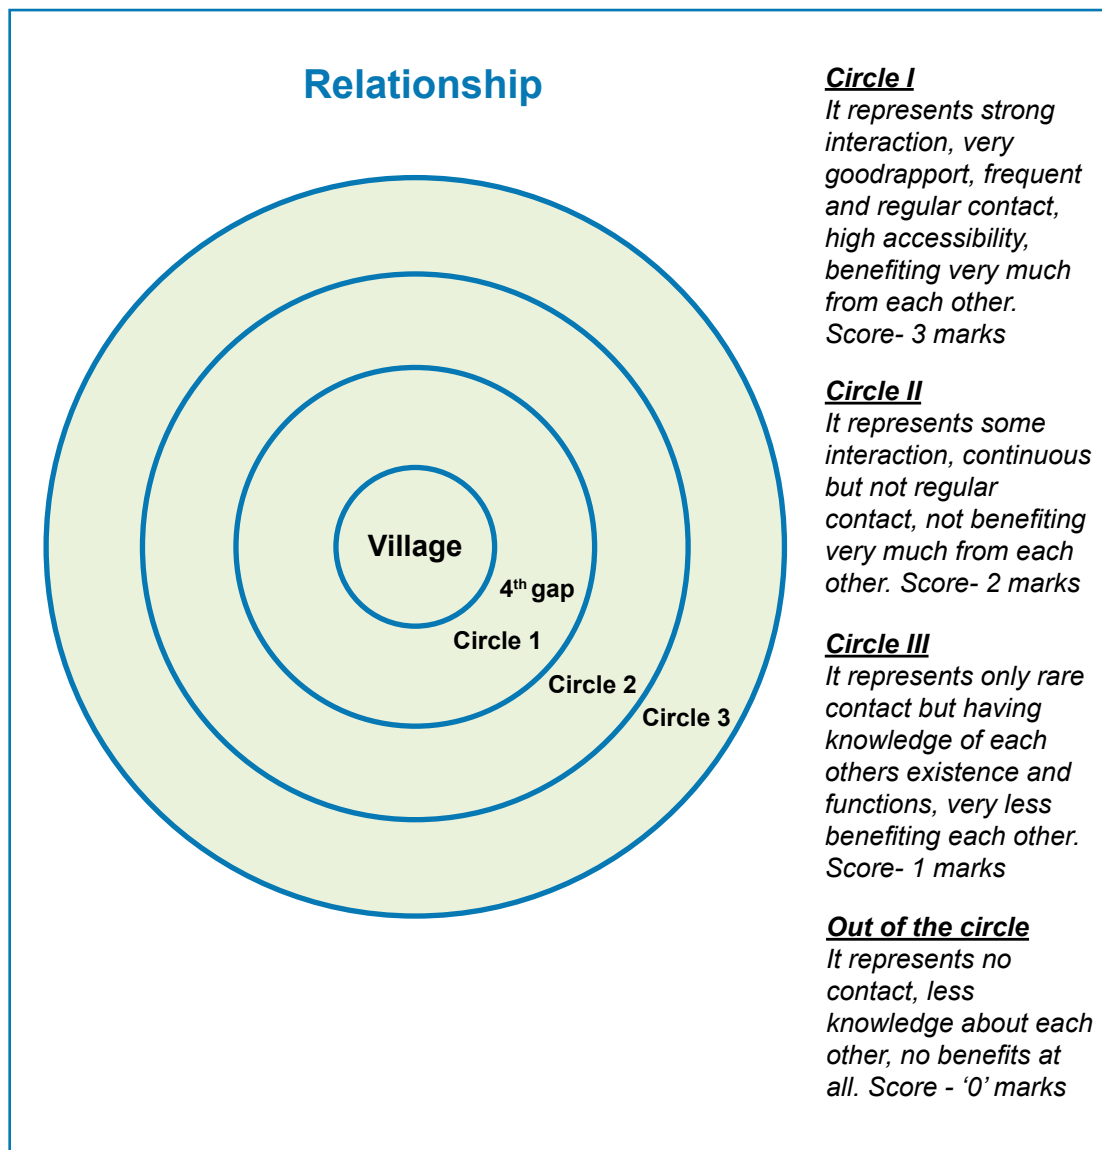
Relationship

Village

$4^{th}$ gap

Circle 1

Circle 2

Circle 3

Circle I
It represents strong interaction, very goodrapport, frequent and regular contact, high accessibility, benefiting very much from each other. Score- 3 marks

Circle II
It represents some interaction, continuous but not regular contact, not benefiting very much from each other. Score- 2 marks

Circle III
It represents only rare contact but having knowledge of each others existence and functions, very less benefiting each other. Score- 1 marks

Out of the circle
It represents no contact, less knowledge about each other, no benefits at all. Score - '0' marks